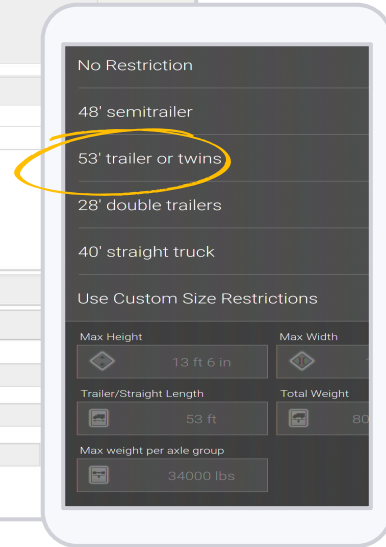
No Restriction

48' semitrailer

53' trailer or twins

28' double trailers

40' straight truck

Use Custom Size Restrictions

Max Height

13 ft 6 in

Max Width

Trailer/Straight Length

53 ft

Total Weight

80

Max weight per axle group

34000 lbs